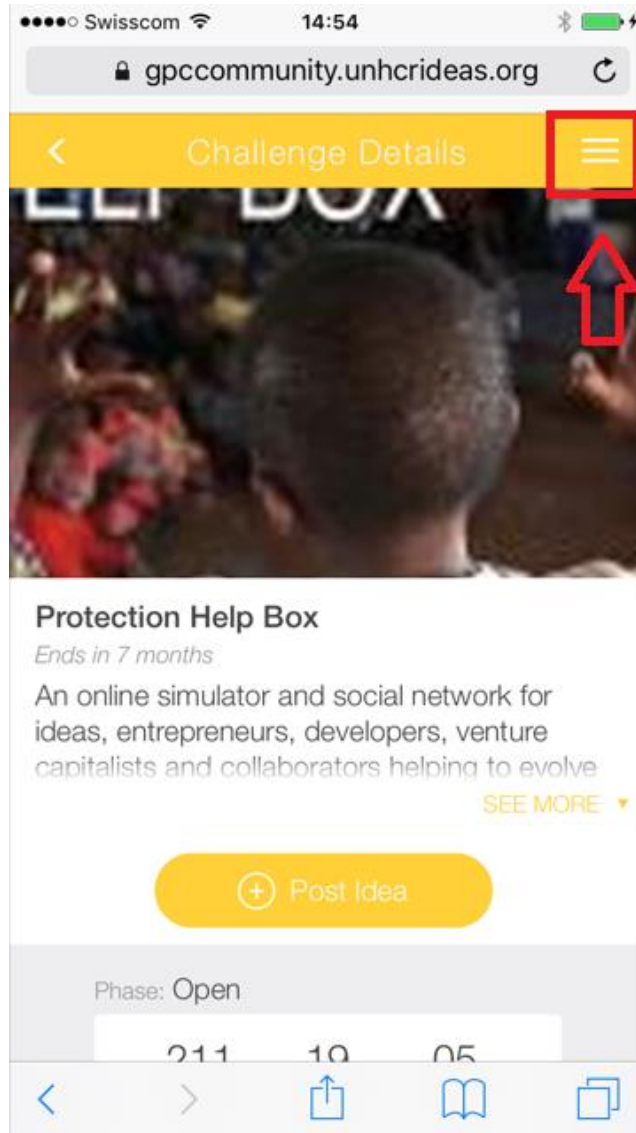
●●●●○ Swisscom 14:54

gpccommunity.unhcrideas.org

Challenge Details

Protection Help Box

Ends in 7 months

An online simulator and social network for ideas, entrepreneurs, developers, venture capitalists and collaborators helping to evolve

SEE MORE ▾

Post Idea

Phase: Open

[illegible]